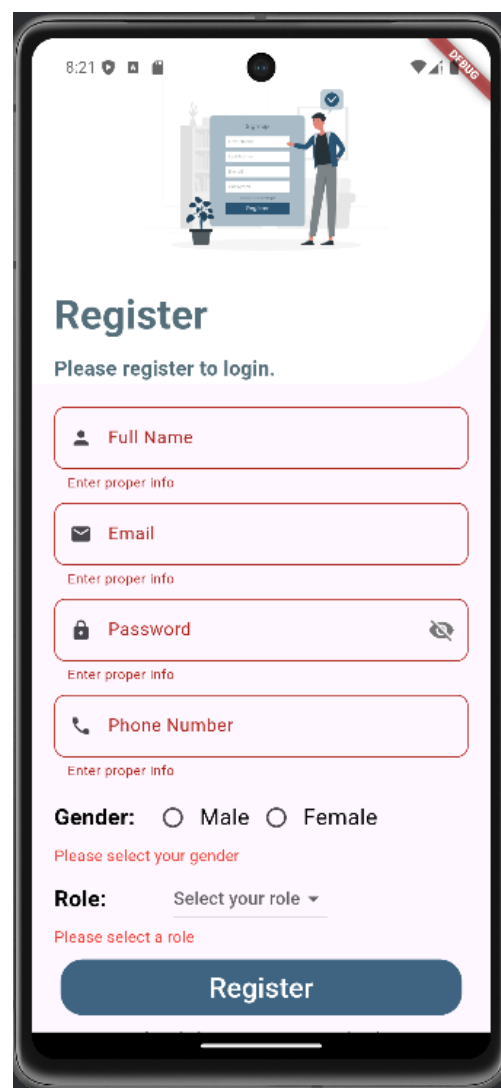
8:21

DEBUG

Register

Please register to login.

Full Name

Enter proper info

Email

Enter proper info

Password

Enter proper info

Phone Number

Enter proper info

Gender: Male Female

Please select your gender

Role: Select your role

Please select a role

Register